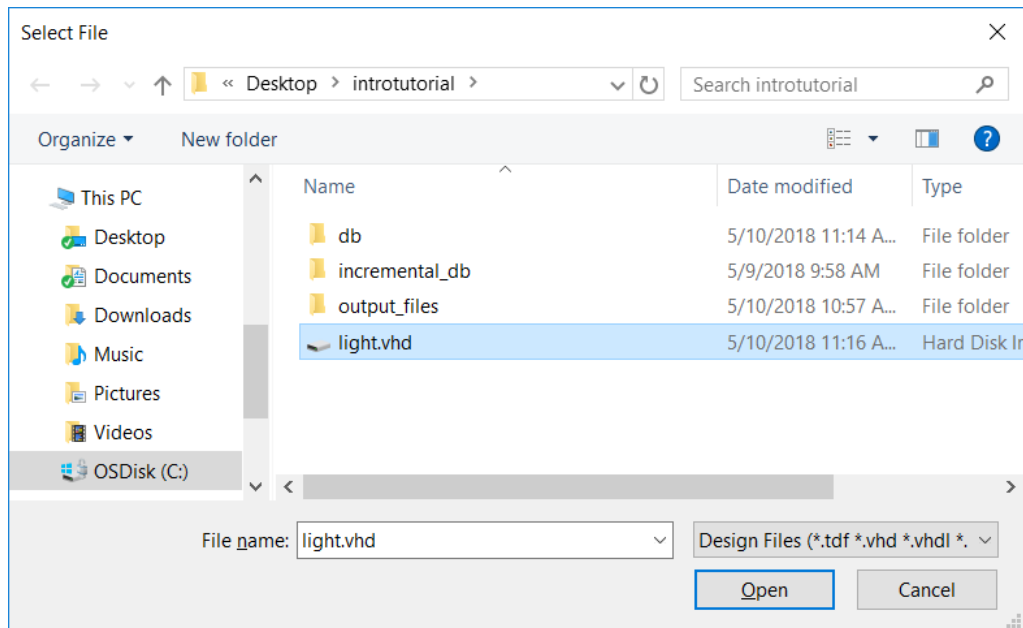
Select File

« Desktop › introtutorial ›

Search introtutorial

Organize ▾ New folder

This PC
Desktop
Documents
Downloads
Music
Pictures
Videos
OSDisk (C:)

| Name | Date modified | Type |
|---|---|---|
| db | 5/10/2018 11:14 A... | File folder |
| incremental_db | 5/9/2018 9:58 AM | File folder |
| output_files | 5/10/2018 10:57 A... | File folder |
| light.vhd | 5/10/2018 11:16 A... | Hard Disk I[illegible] |

File name: light.vhd

Design Files (*.tdf *.vhd *.vhdl *.

Open

Cancel